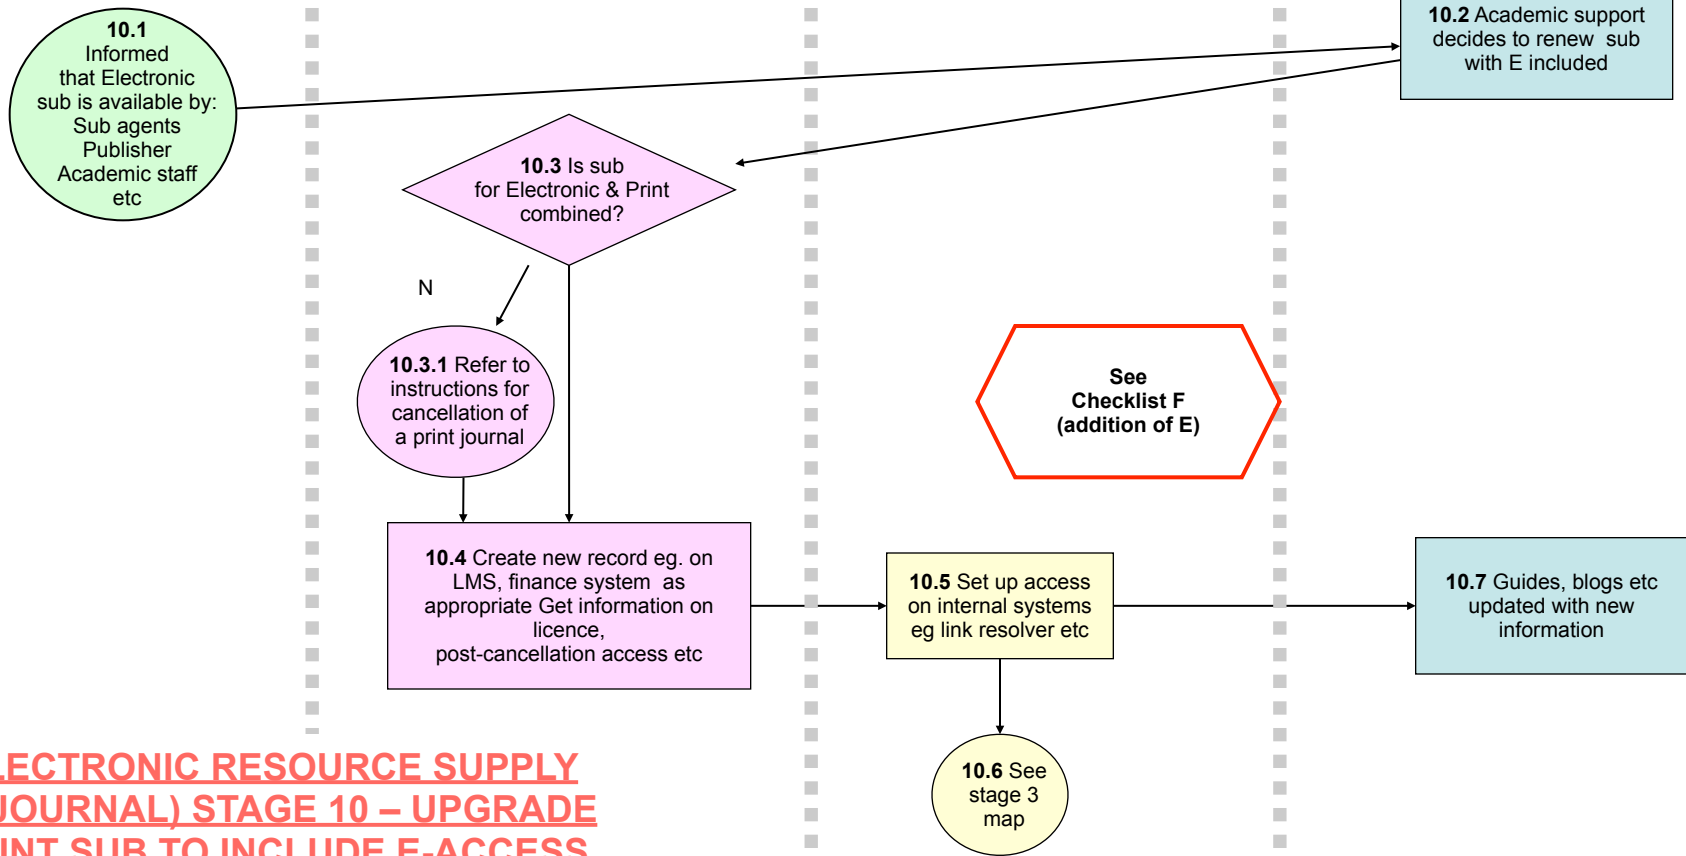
**10.1** Informed that Electronic sub is available by: Sub agents Publisher Academic staff etc

**10.2** Academic support decides to renew sub with E included

**10.3** Is sub for Electronic & Print combined?

N

**10.3.1** Refer to instructions for cancellation of a print journal

**See Checklist F (addition of E)**

**10.4** Create new record eg. on LMS, finance system as appropriate Get information on licence, post-cancellation access etc

**10.5** Set up access on internal systems eg link resolver etc

**10.7** Guides, blogs etc updated with new information

**10.6** See stage 3 map

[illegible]ECTRONIC RESOURCE SUPPLY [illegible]JOURNAL) STAGE 10 – UPGRADE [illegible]INT SUB TO INCLUDE E-ACCESS